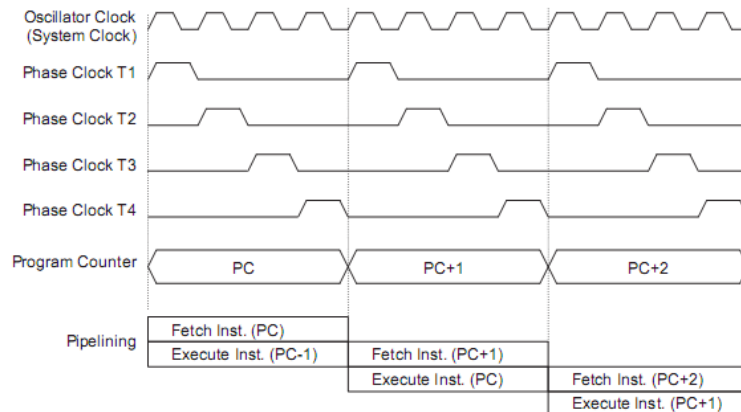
Oscillator Clock
(System Clock)

Phase Clock T1

Phase Clock T2

Phase Clock T3

Phase Clock T4

Program Counter

PC

PC+1

PC+2

Pipelining

Fetch Inst. (PC)

Execute Inst. (PC-1)

Fetch Inst. (PC+1)

Execute Inst. (PC)

Fetch Inst. (PC+2)

Execute Inst. (PC+1)